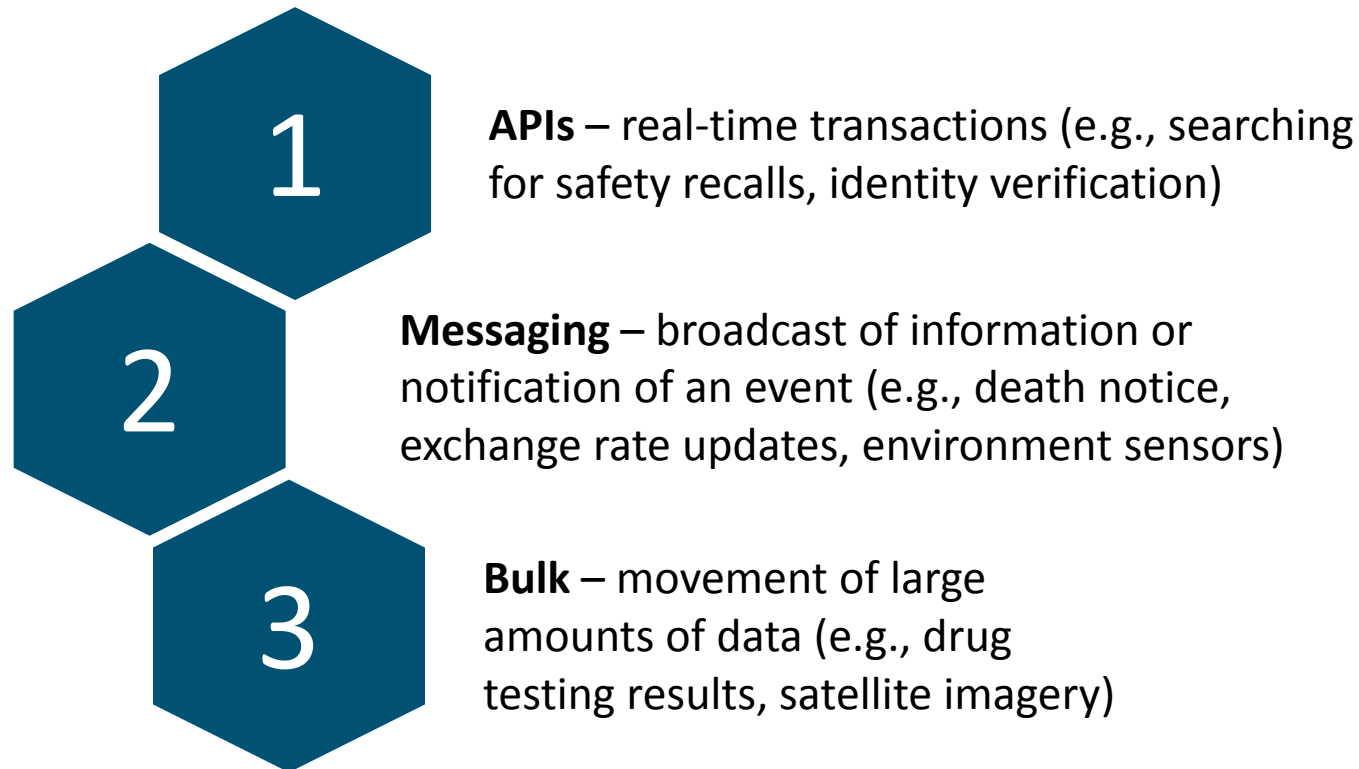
1

**APIs** – real-time transactions (e.g., searching for safety recalls, identity verification)

2

**Messaging** – broadcast of information or notification of an event (e.g., death notice, exchange rate updates, environment sensors)

3

**Bulk** – movement of large amounts of data (e.g., drug testing results, satellite imagery)